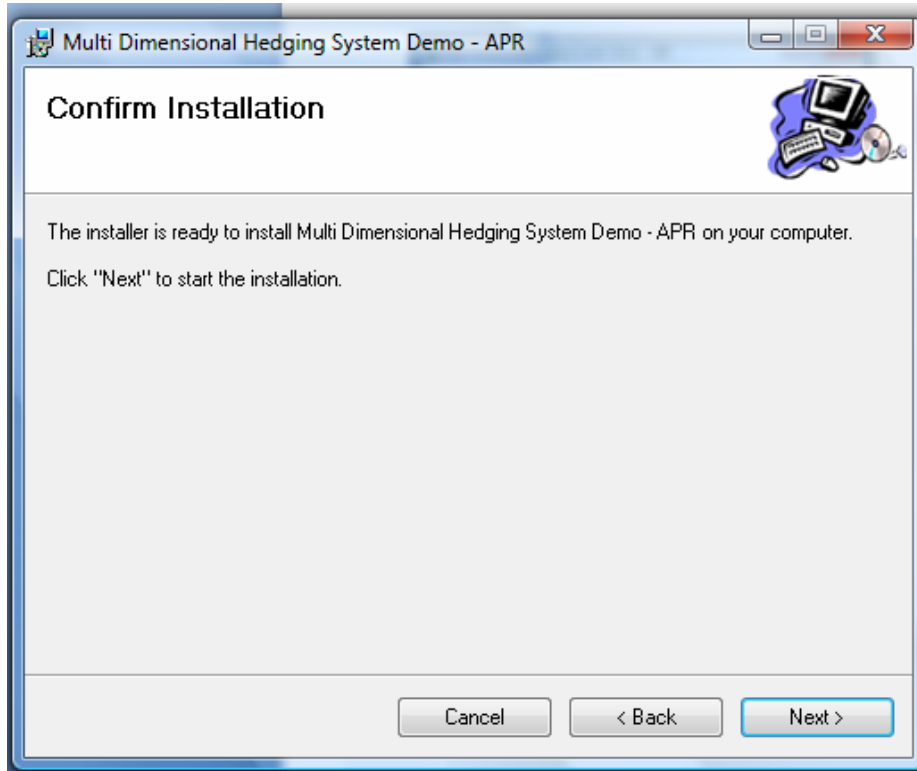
Multi Dimensional Hedging System Demo - APR

Confirm Installation

The installer is ready to install Multi Dimensional Hedging System Demo - APR on your computer.

Click "Next" to start the installation.

Cancel

< Back

Next >